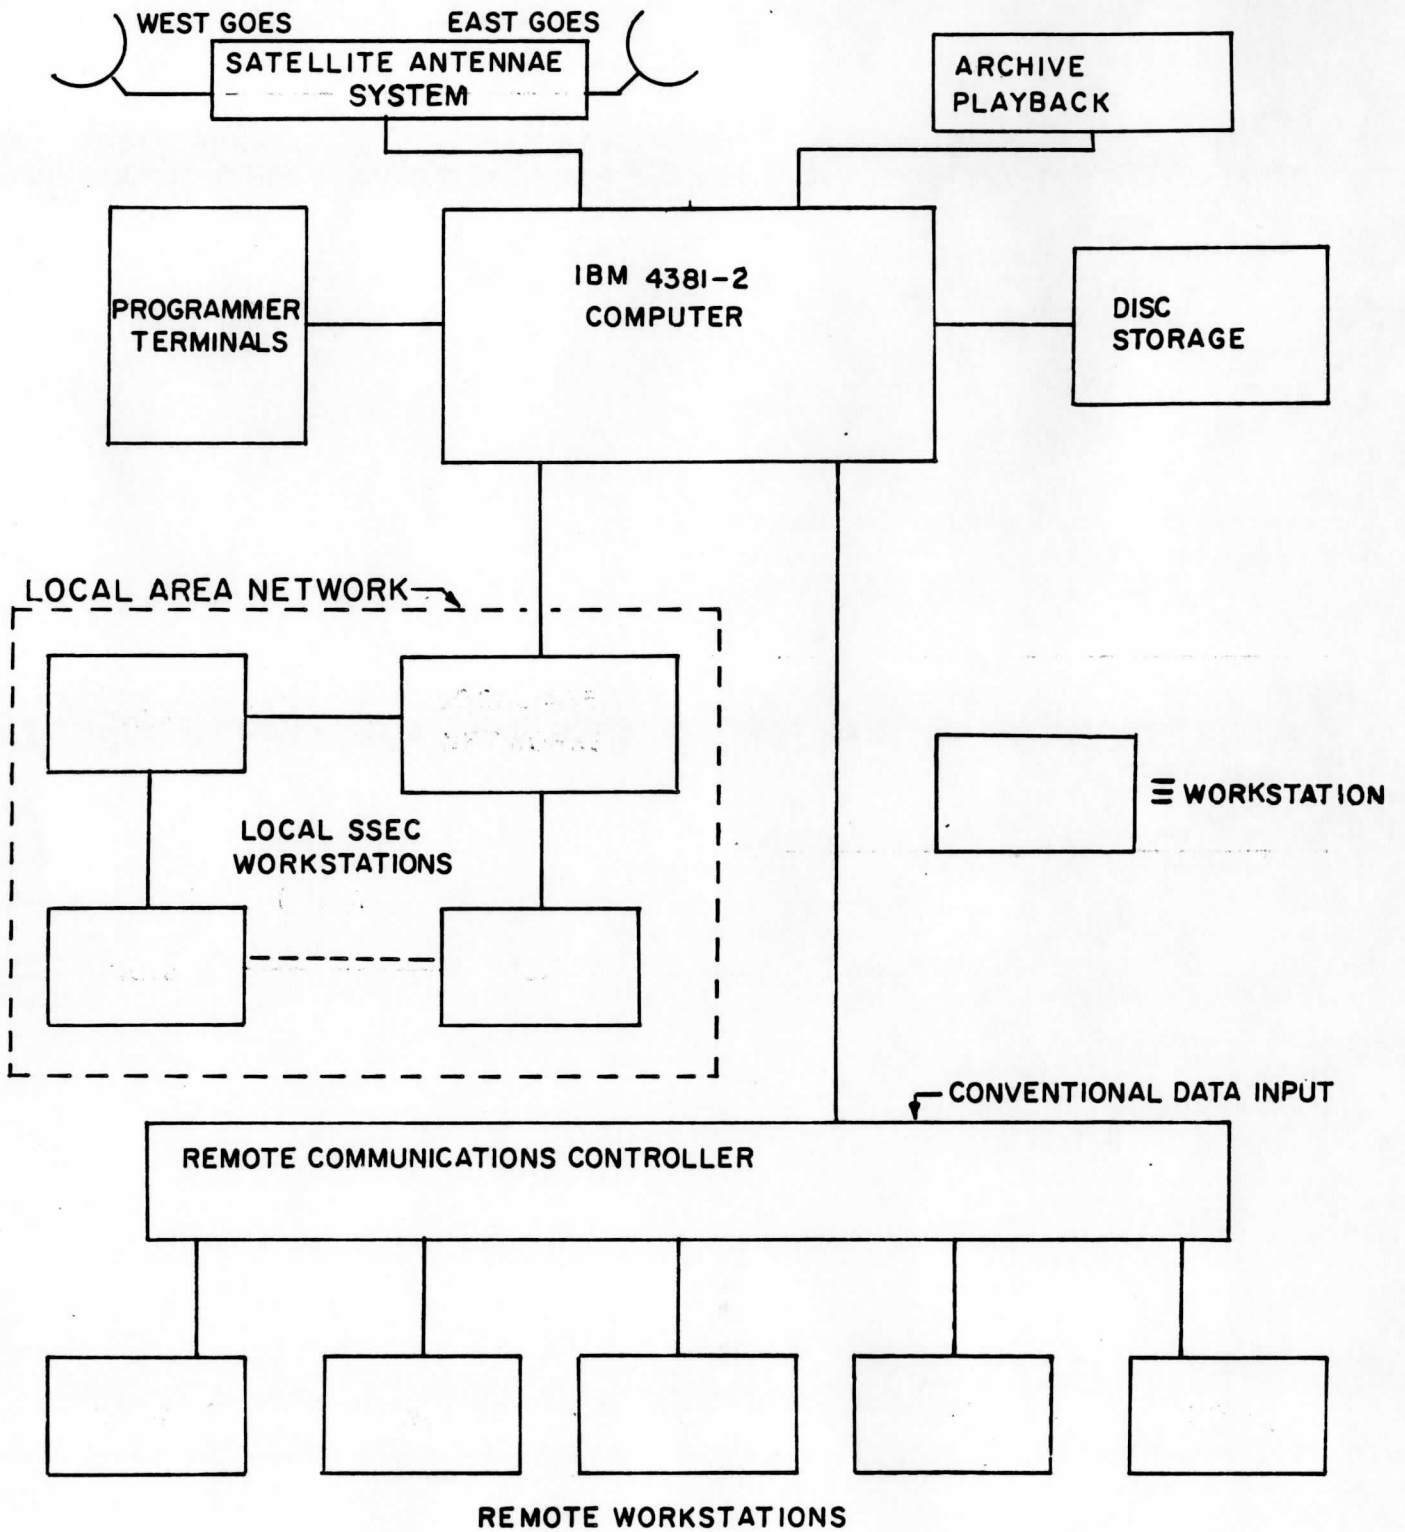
WEST GOES
EAST GOES
SATELLITE ANTENNAE SYSTEM

ARCHIVE PLAYBACK

PROGRAMMER TERMINALS

IBM 4381-2 COMPUTER

DISC STORAGE

LOCAL AREA NETWORK

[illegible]

LOCAL SSEC WORKSTATIONS

≡ WORKSTATION

CONVENTIONAL DATA INPUT

REMOTE COMMUNICATIONS CONTROLLER

REMOTE WORKSTATIONS